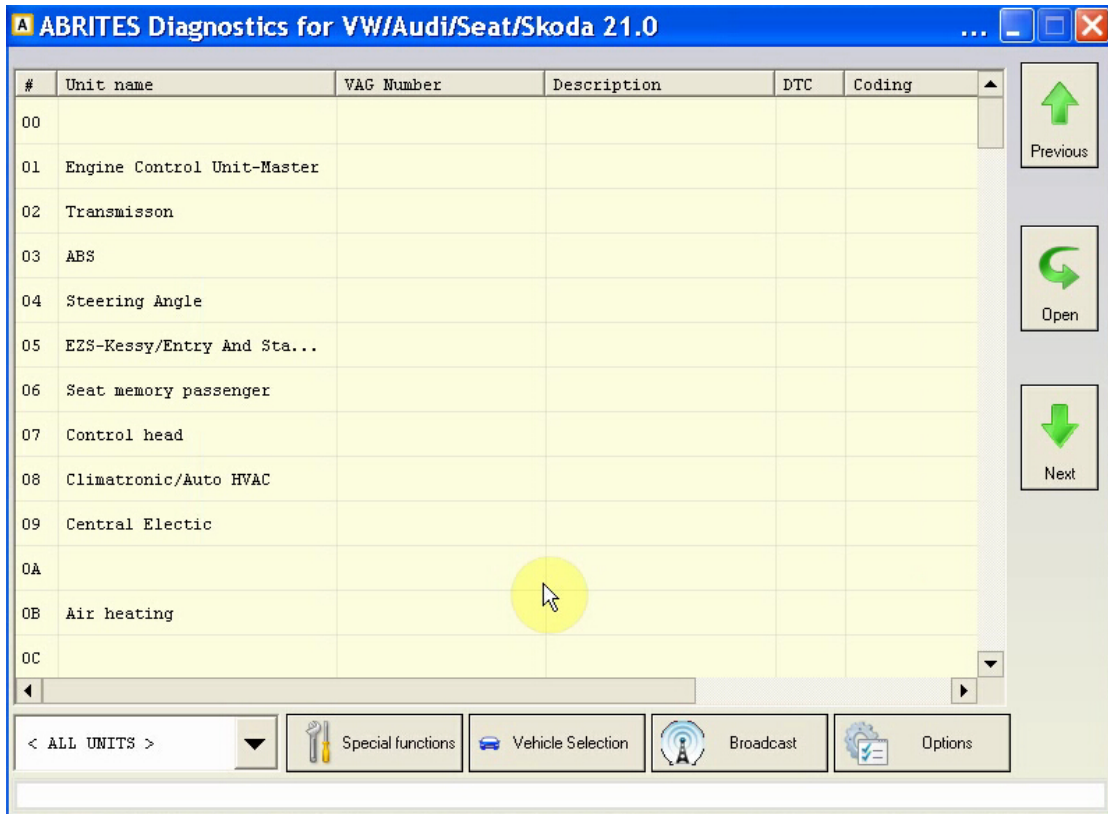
ABRITES Diagnostics for VW/Audi/Seat/Skoda 21.0 ...

| # | Unit name | VAG Number | Description | DTC | Coding |
|---|---|---|---|---|---|
| 00 | | | | | |
| 01 | Engine Control Unit-Master | | | | |
| 02 | Transmisson | | | | |
| 03 | ABS | | | | |
| 04 | Steering Angle | | | | |
| 05 | EZS-Kessy/Entry And Sta... | | | | |
| 06 | Seat memory passenger | | | | |
| 07 | Control head | | | | |
| 08 | Climatronic/Auto HVAC | | | | |
| 09 | Central Electic | | | | |
| 0A | | | | | |
| 0B | Air heating | | | | |
| 0C | | | | | |

Previous

Open

Next

< ALL UNITS >

Special functions

Vehicle Selection

Broadcast

Options